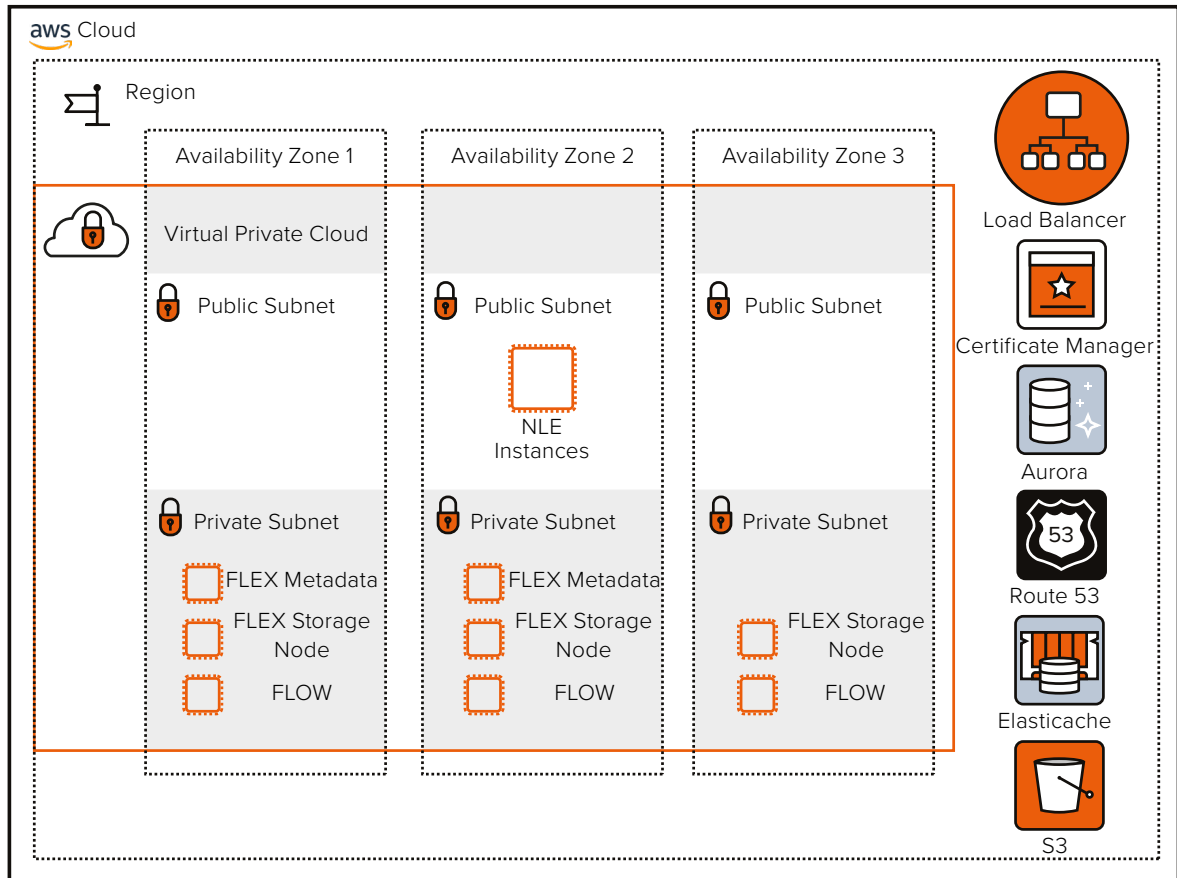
aws Cloud

Region

Availability Zone 1

Availability Zone 2

Availability Zone 3

Virtual Private Cloud

Public Subnet

Public Subnet

Public Subnet

NLE Instances

Private Subnet

FLEX Metadata

FLEX Storage Node

FLOW

Private Subnet

FLEX Metadata

FLEX Storage Node

FLOW

Private Subnet

FLEX Storage Node

FLOW

Load Balancer

Certificate Manager

Aurora

53

Route 53

Elasticache

S3